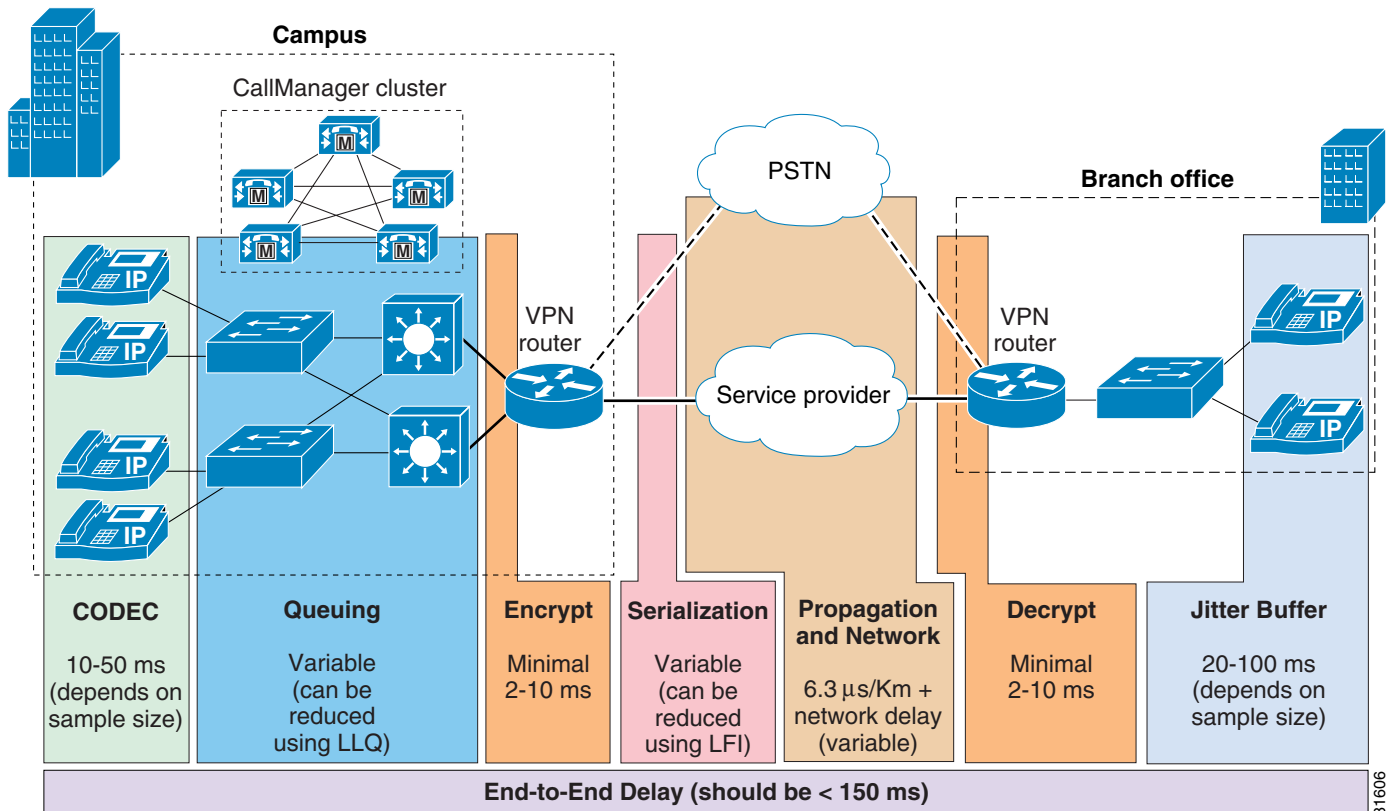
Campus

CallManager cluster

M M M M M

IP IP IP IP

PSTN

Branch office

VPN router

Service provider

VPN router

IP IP

CODEC

10-50 ms (depends on sample size)

Queuing

Variable (can be reduced using LLQ)

Encrypt

Minimal 2-10 ms

Serialization

Variable (can be reduced using LFI)

Propagation and Network

6.3 µs/Km + network delay (variable)

Decrypt

Minimal 2-10 ms

Jitter Buffer

20-100 ms (depends on sample size)

End-to-End Delay (should be < 150 ms)

81606